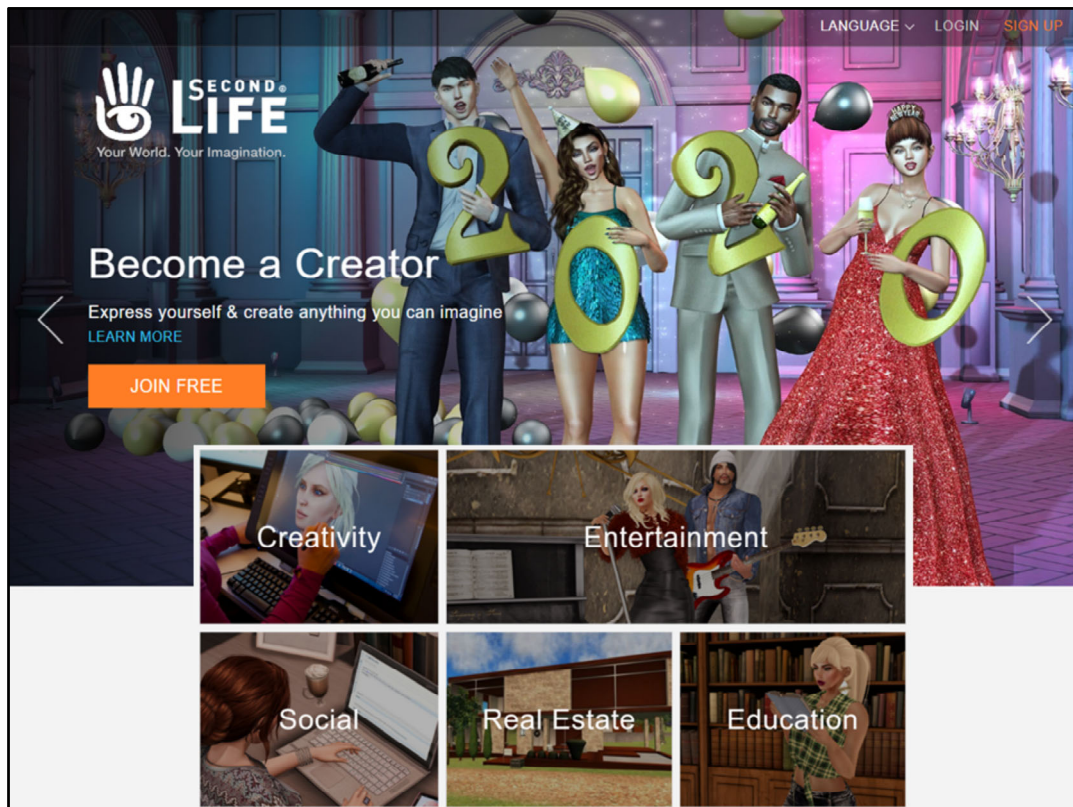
LANGUAGE LOGIN SIGN UP

SECOND LIFE®
Your World. Your Imagination.

2020

Become a Creator

Express yourself & create anything you can imagine

LEARN MORE

JOIN FREE

Creativity

Entertainment

Social

Real Estate

Education